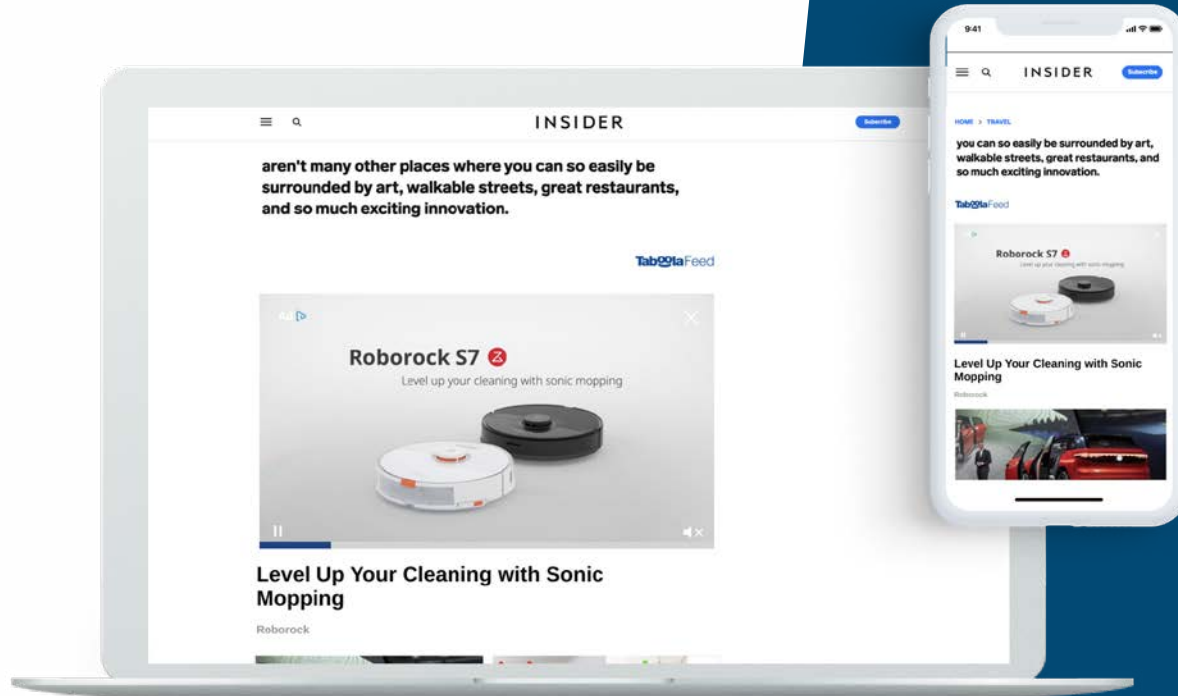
INSIDER

Subscribe

aren't many other places where you can so easily be surrounded by art, walkable streets, great restaurants, and so much exciting innovation.

TaboolaFeed

Ad

Roborock S7

Level up your cleaning with sonic mopping

Level Up Your Cleaning with Sonic Mopping

Roborock

9:41

INSIDER

Subscribe

HOME > TRAVEL

you can so easily be surrounded by art, walkable streets, great restaurants, and so much exciting innovation.

TaboolaFeed

Roborock S7

Level up your cleaning with sonic mopping

Level Up Your Cleaning with Sonic Mopping

Roborock